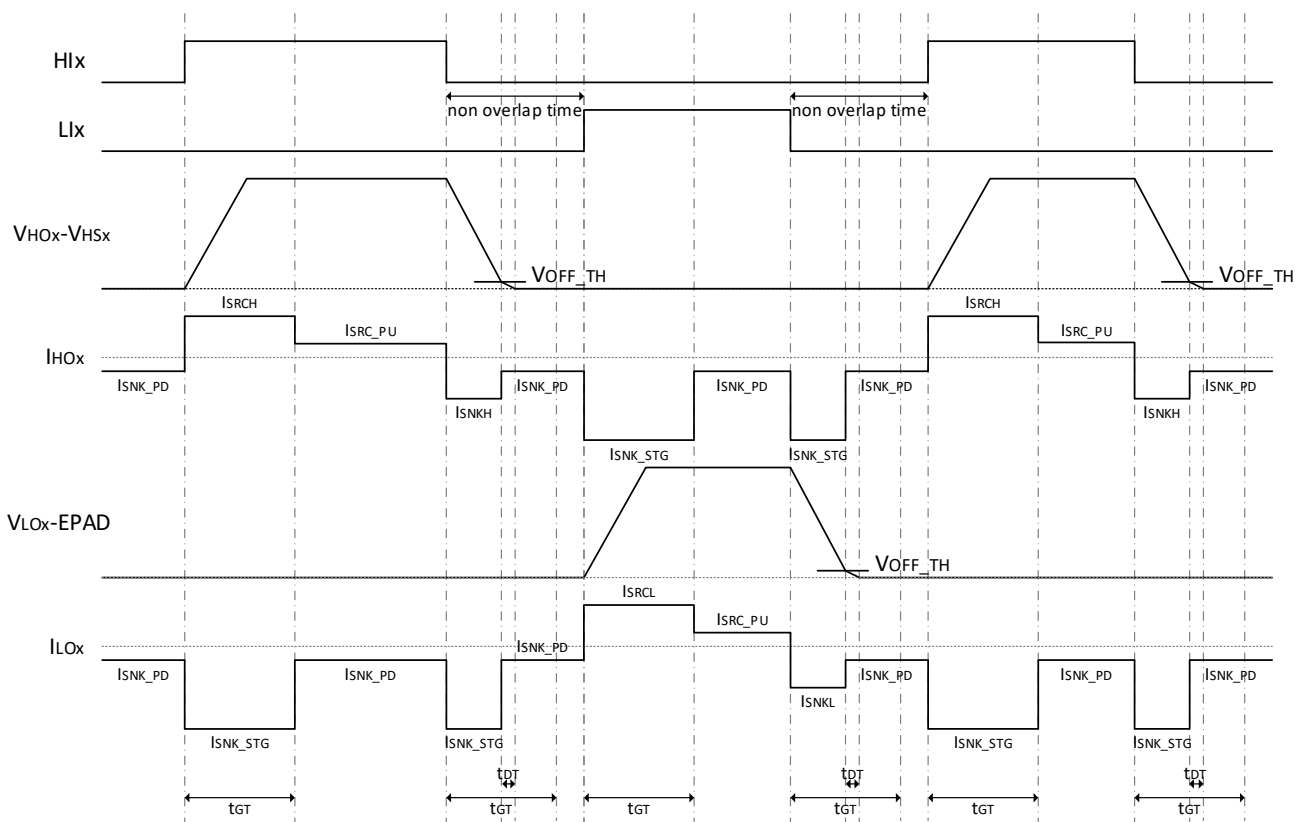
HIx

non overlap time

non overlap time

LIx

VHOx-VHSx

VOFF_TH

VOFF_TH

ISRCH

ISRC_PU

ISRCH

ISRC_PU

IHOx

ISNK_PD

ISNKH

ISNK_PD

ISNK_PD

ISNK_PD

ISNKH

ISNK_PD

ISNK_STG

ISNK_STG

VLOx-EPAD

VOFF_TH

ISRCL

ISRC_PU

ILOx

ISNK_PD

ISNK_PD

ISNK_PD

ISNKL

ISNK_PD

ISNK_PD

ISNK_PD

ISNK_STG

ISNK_STG

ISNK_STG

ISNK_STG

tDT

tDT

tDT

tGT

tGT

tGT

tGT

tGT

tGT